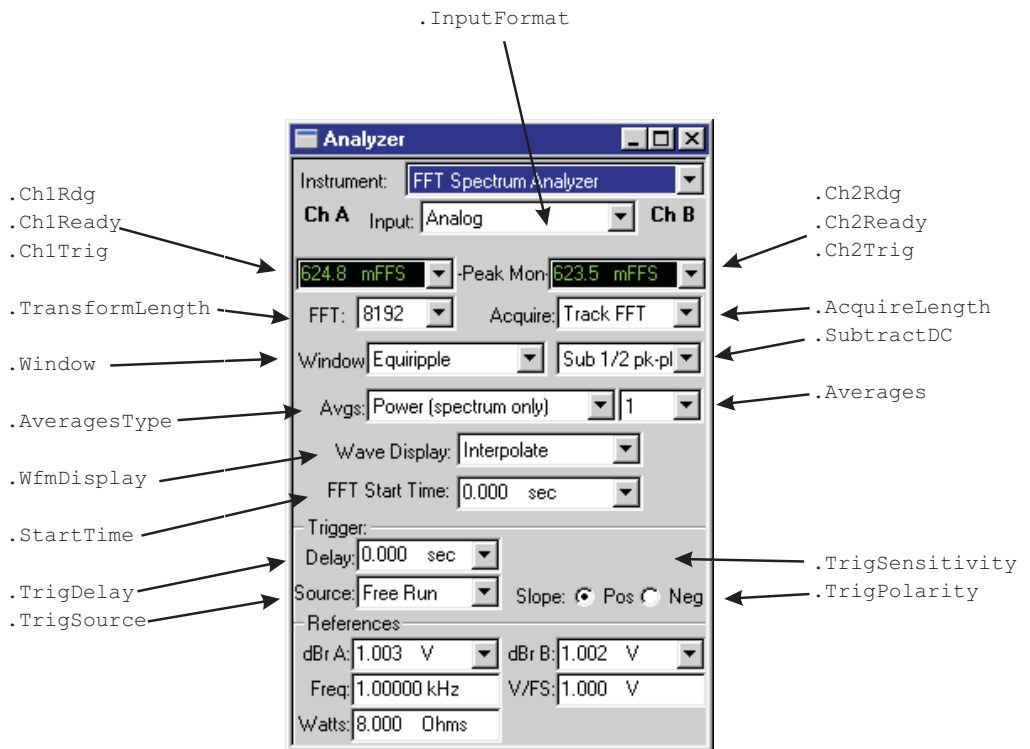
.InputFormat

Analyzer

Instrument: FFT Spectrum Analyzer

Ch A Input: Analog Ch B

624.8 mFFS -Peak Mon- 623.5 mFFS

FFT: 8192 Acquire: Track FFT

Window Equiripple Sub 1/2 pk-pl

Avgs: Power (spectrum only) 1

Wave Display: Interpolate

FFT Start Time: 0.000 sec

Trigger

Delay: 0.000 sec

Source: Free Run Slope: Pos Neg

References

dBr A: 1.003 V dBr B: 1.002 V

Freq: 1.00000 kHz V/FS: 1.000 V

Watts: 8.000 Ohms

.Ch1Rdg
.Ch1Ready
.Ch1Trig
.TransformLength
.Window
.AveragesType
.WfmDisplay
.StartTime
.TrigDelay
.TrigSource

.Ch2Rdg
.Ch2Ready
.Ch2Trig
.AcquireLength
.SubtractDC
.Averages
.TrigSensitivity
.TrigPolarity